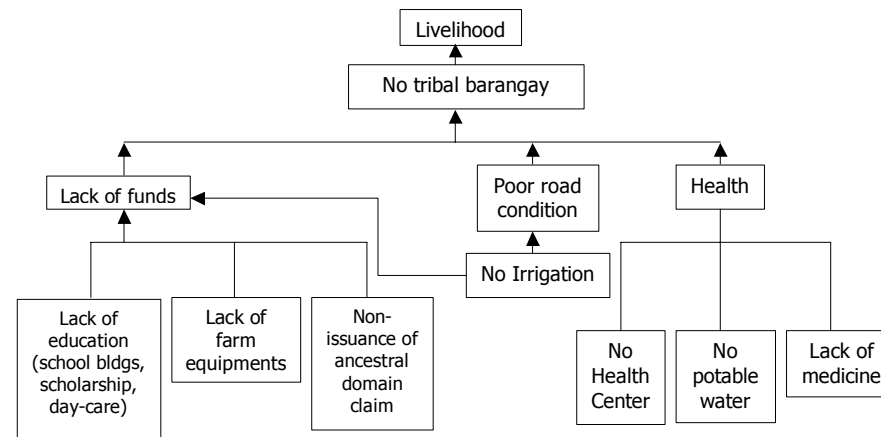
Livelihood

No tribal barangay

Lack of funds

Poor road condition

Health

No Irrigation

Lack of education (school bldgs, scholarship, day-care)

Lack of farm equipments

Non-issuance of ancestral domain claim

No Health Center

No potable water

Lack of medicine